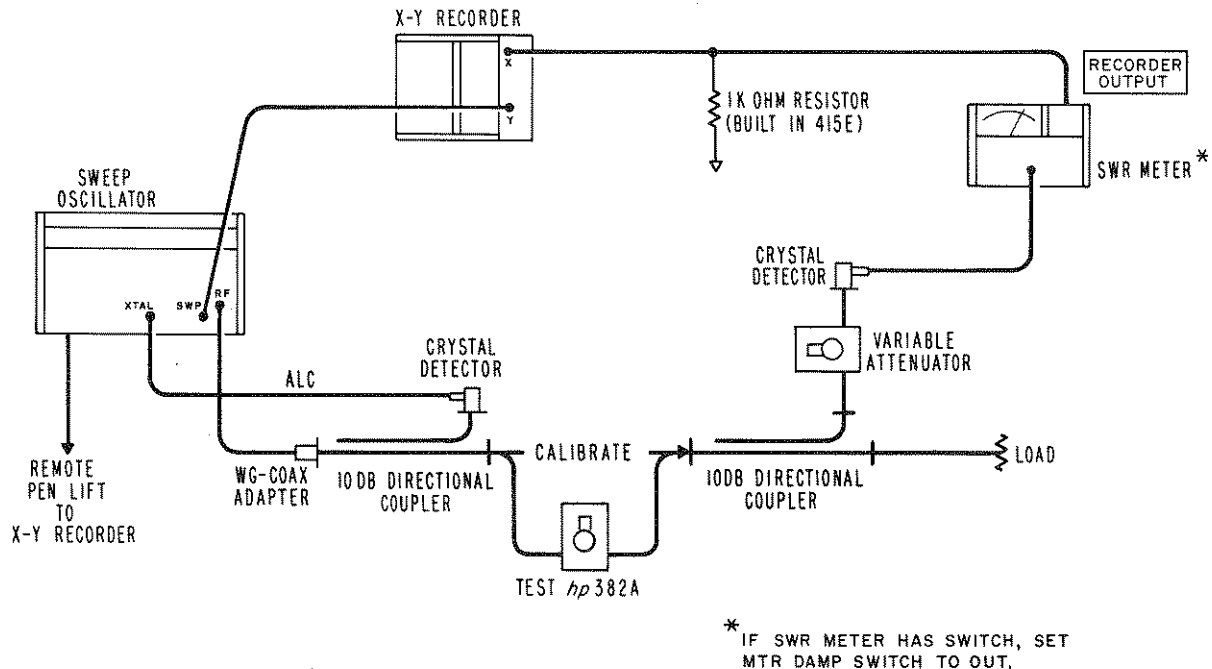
X-Y RECORDER

X

Y

1K OHM RESISTOR (BUILT IN 415E)

RECORDER OUTPUT

SWR METER*

SWEEP OSCILLATOR

XTAL SWP RF

CRYSTAL DETECTOR

VARIABLE ATTENUATOR

CRYSTAL DETECTOR

ALC

CALIBRATE

LOAD

REMOTE PEN LIFT TO X-Y RECORDER

WG-COAX ADAPTER

10 DB DIRECTIONAL COUPLER

10DB DIRECTIONAL COUPLER

TEST *hp* 382A

*IF SWR METER HAS SWITCH, SET MTR DAMP SWITCH TO OUT,